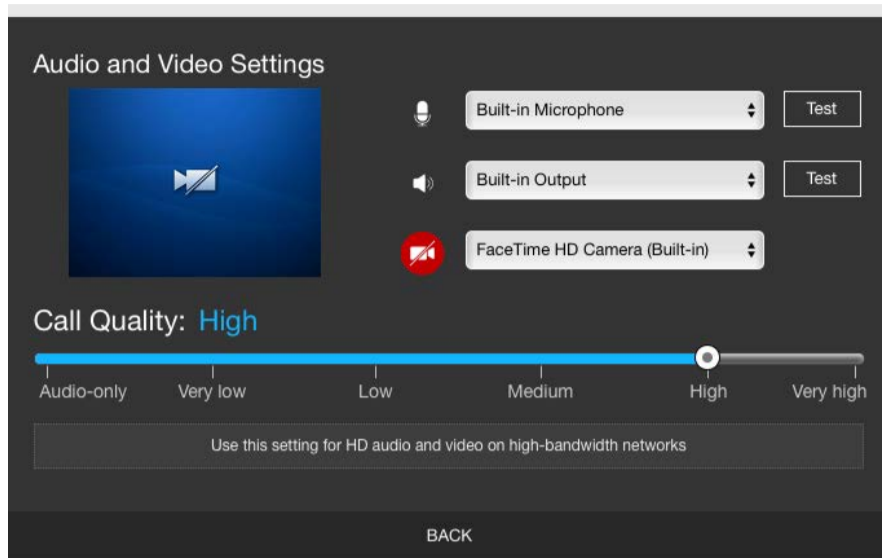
Audio and Video Settings

Built-in Microphone

Test

Built-in Output

Test

FaceTime HD Camera (Built-in)

Call Quality: High

Audio-only
Very low
Low
Medium
High
Very high

Use this setting for HD audio and video on high-bandwidth networks

BACK